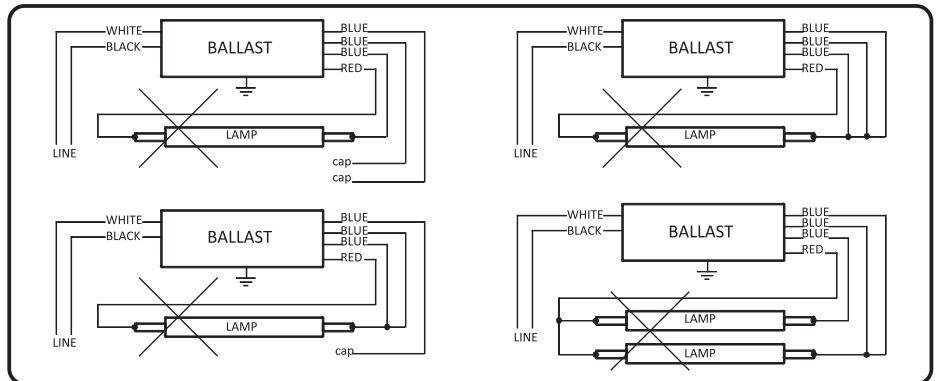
WHITE
BLACK
BALLAST
BLUE
BLUE
BLUE
RED
LAMP
LINE
cap
cap

WHITE
BLACK
BALLAST
BLUE
BLUE
BLUE
RED
LAMP
LINE
cap

WHITE
BLACK
BALLAST
BLUE
BLUE
BLUE
RED
LAMP
LINE

WHITE
BLACK
BALLAST
BLUE
BLUE
BLUE
RED
LAMP
LAMP
LINE